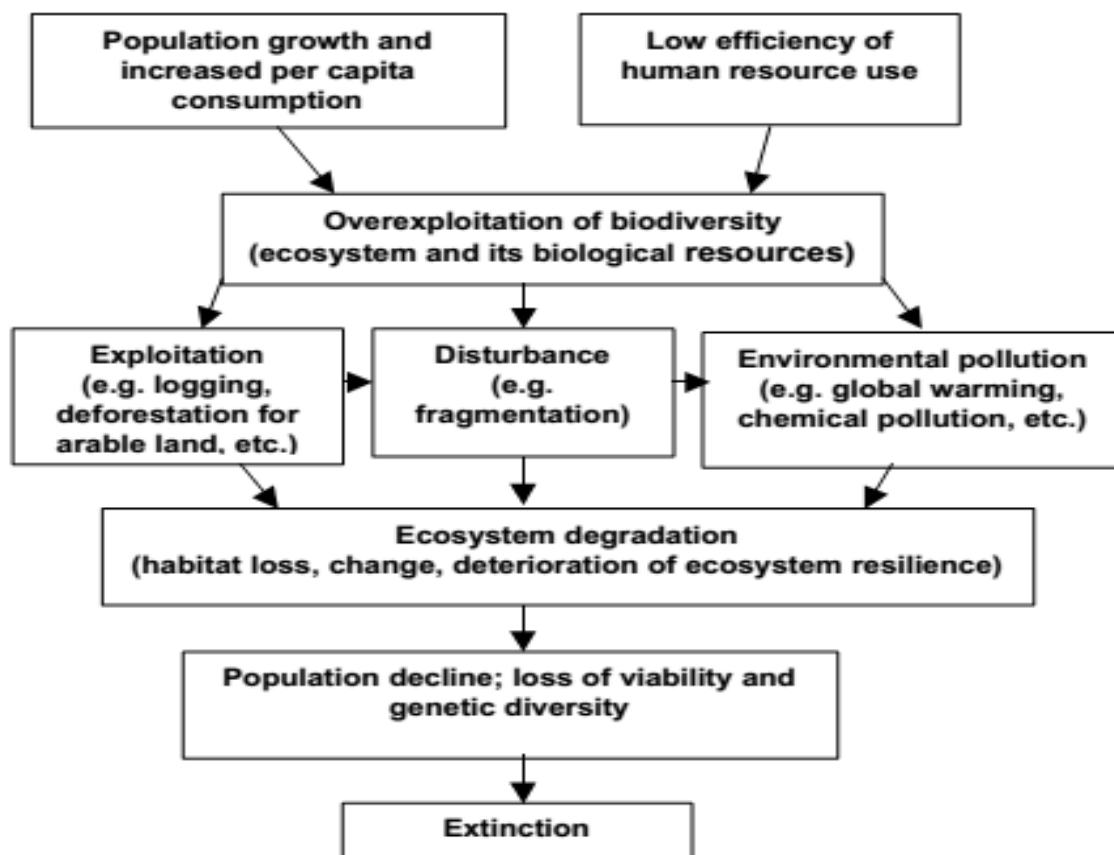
Population growth and increased per capita consumption

Low efficiency of human resource use

Overexploitation of biodiversity (ecosystem and its biological resources)

Exploitation (e.g. logging, deforestation for arable land, etc.)

Disturbance (e.g. fragmentation)

Environmental pollution (e.g. global warming, chemical pollution, etc.)

Ecosystem degradation (habitat loss, change, deterioration of ecosystem resilience)

Population decline; loss of viability and genetic diversity

Extinction